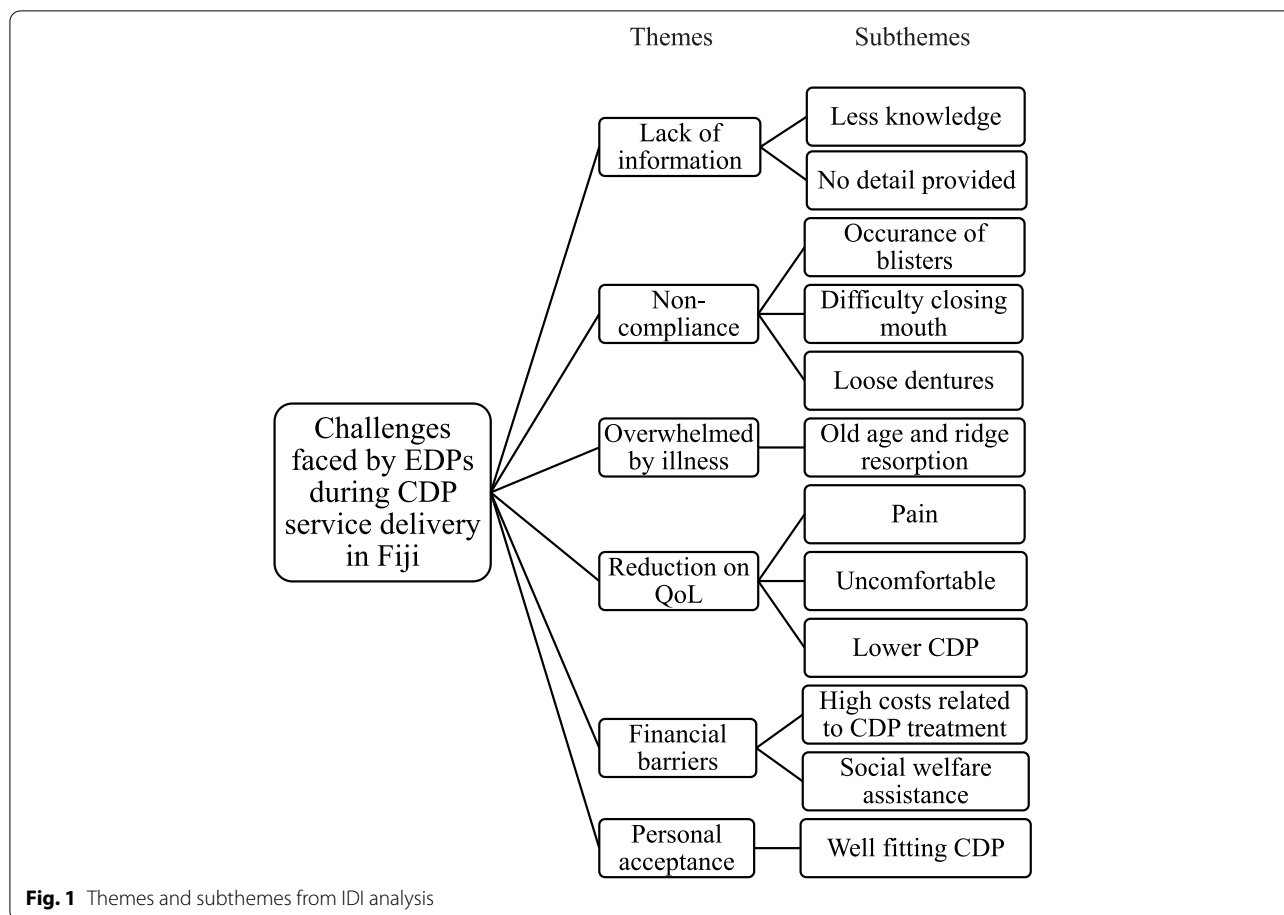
Themes

Subthemes

Challenges faced by EDPs during CDP service delivery in Fiji

Lack of information

Less knowledge

No detail provided

Non-compliance

Occurance of blisters

Difficulty closing mouth

Loose dentures

Overwhelmed by illness

Old age and ridge resorption

Reduction on QoL

Pain

Uncomfortable

Lower CDP

Financial barriers

High costs related to CDP treatment

Social welfare assistance

Personal acceptance

Well fitting CDP

**Fig. 1** Themes and subthemes from IDI analysis